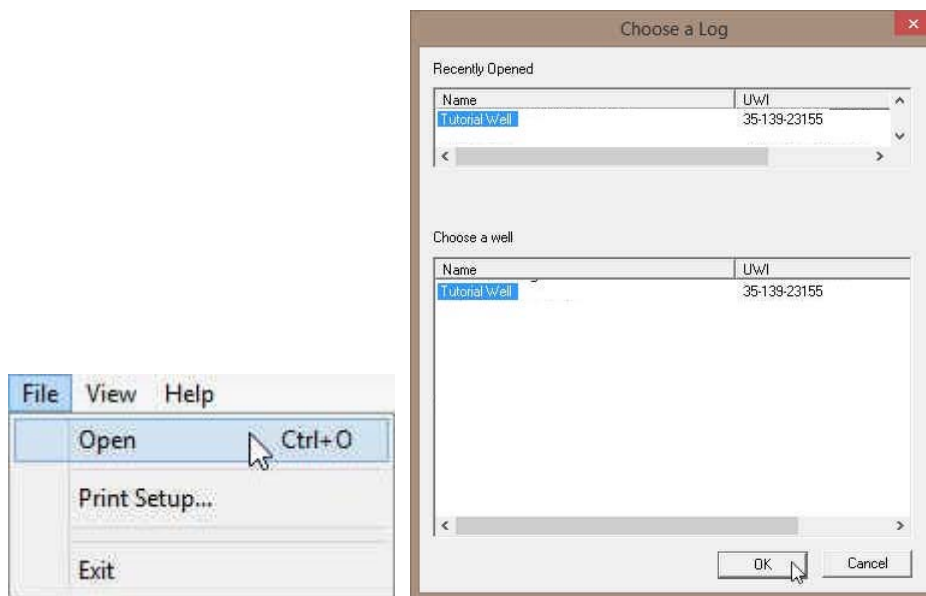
File View Help
Open Ctrl+O
Print Setup...
Exit

Choose a Log

Recently Opened

| Name | UWI |
|---|---|
| Tutorial Well | 35-139-23155 |

Choose a well

| Name | UWI |
|---|---|
| Tutorial Well | 35-139-23155 |

OK Cancel